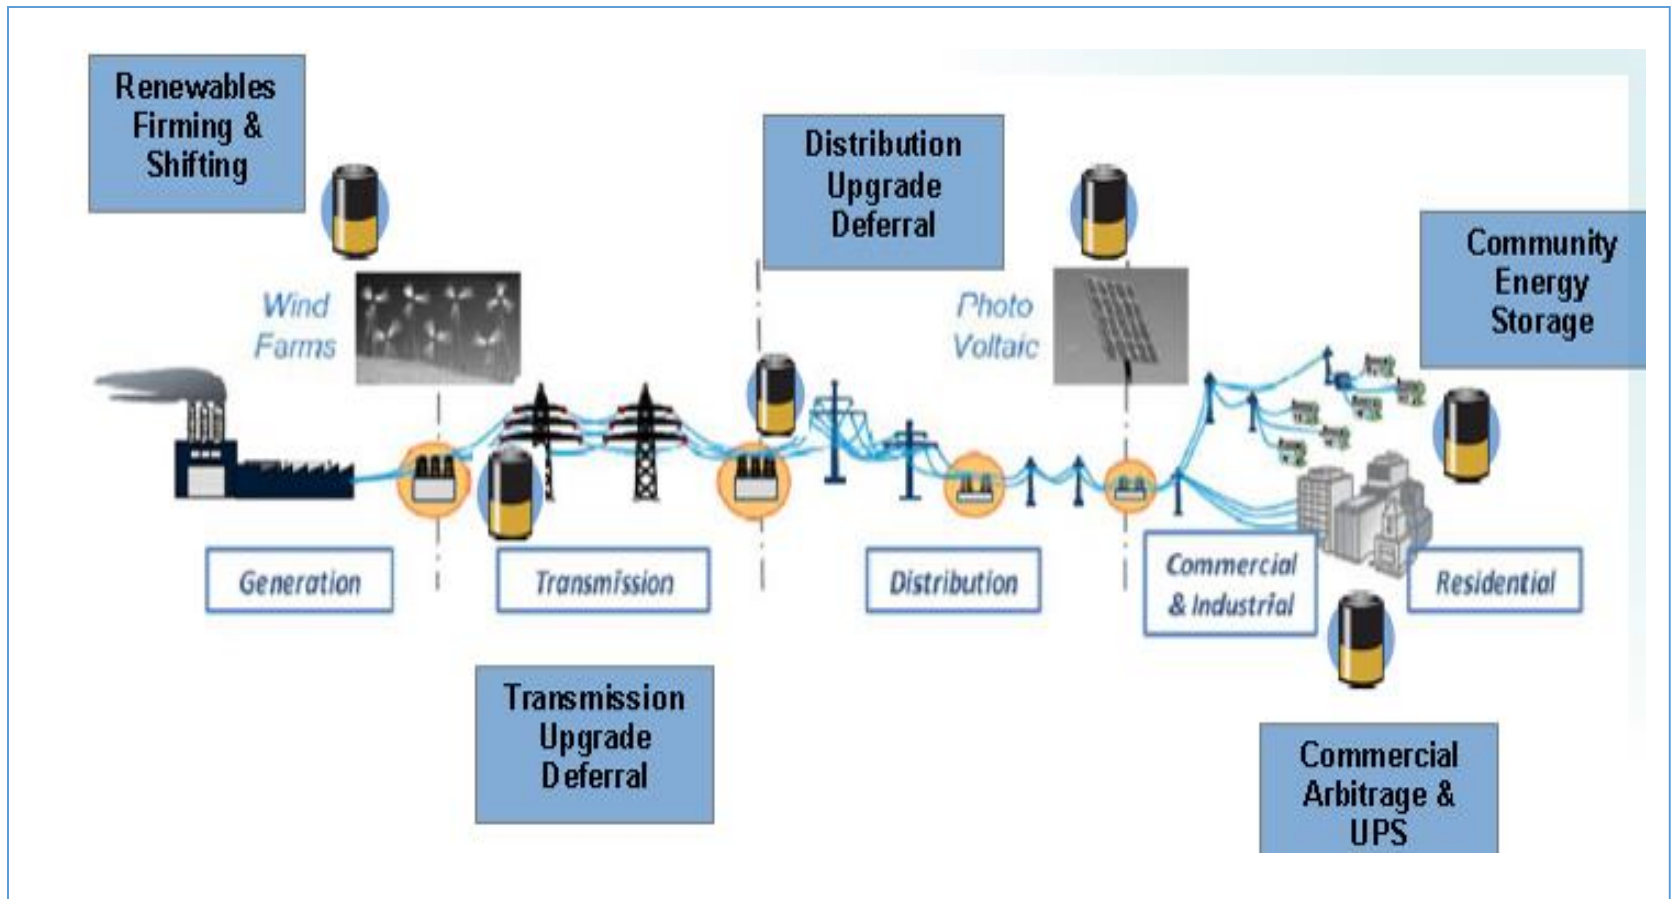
Renewables Firming & Shifting

Distribution Upgrade Deferral

Community Energy Storage

Wind Farms

Photo Voltaic

Generation

Transmission

Distribution

Commercial & Industrial

Residential

Transmission Upgrade Deferral

Commercial Arbitrage & UPS